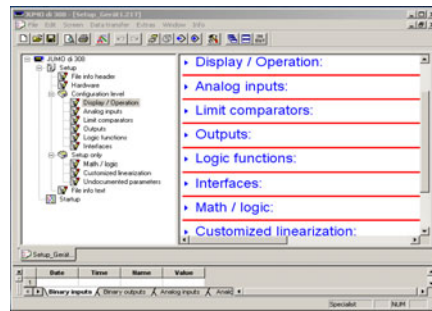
JUMO di 308 - [Setup_Gerät1.21T]
File Edit Screen Data transfer Extras Window Info

JUMO di 308
Setup
File info header
Hardware
Configuration level
Display / Operation
Analog inputs
Limit comparators
Outputs
Logic functions
Interfaces
Setup only
Math / logic
Customized linearization
Undocumented parameters
File info text
Startup

Display / Operation:
Analog inputs:
Limit comparators:
Outputs:
Logic functions:
Interfaces:
Math / logic:
Customized linearization:

Setup_Gerät...

| Date | Time | Name | Value |
|---|---|---|---|

Binary inputs | Binary outputs | Analog inputs | Anal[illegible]

Specialist | NUM